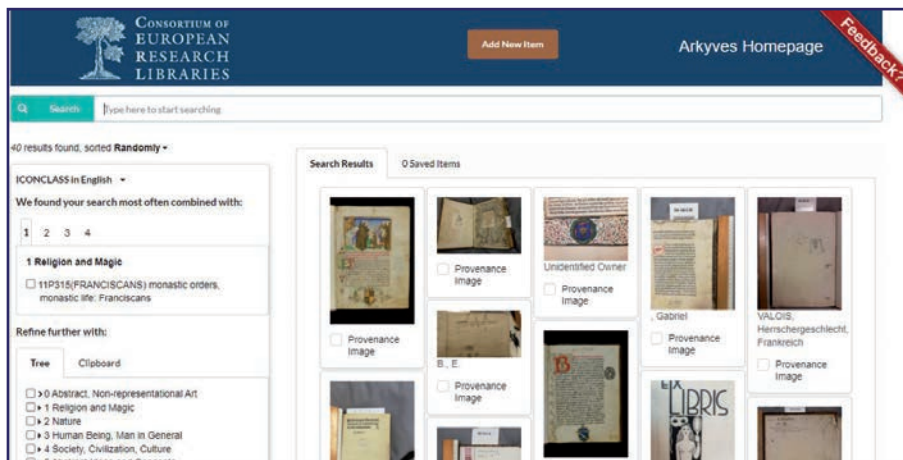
Consortium of
European
Research
Libraries

Add New Item

Arkyves Homepage

Feedback?

Search

Type here to start searching

40 results found, sorted Randomly ▾

ICONCLASS in English ▾

We found your search most often combined with:

1 2 3 4

1 Religion and Magic

11P315(FRANCISCANS) monastic orders, monastic life: Franciscans

Refine further with:

Tree

Clipboard

▸ 0 Abstract, Non-representational Art
▸ 1 Religion and Magic
▸ 2 Nature
▸ 3 Human Being, Man in General
▸ 4 Society, Civilization, Culture

Search Results

0 Saved Items

Provenance Image

Provenance Image

Unidentified Owner

Provenance Image

, Gabriel

Provenance Image

VALOIS, Herrschergeschlecht, Frankreich

Provenance Image

Provenance Image

B., E.

Provenance Image

EX LIBRIS